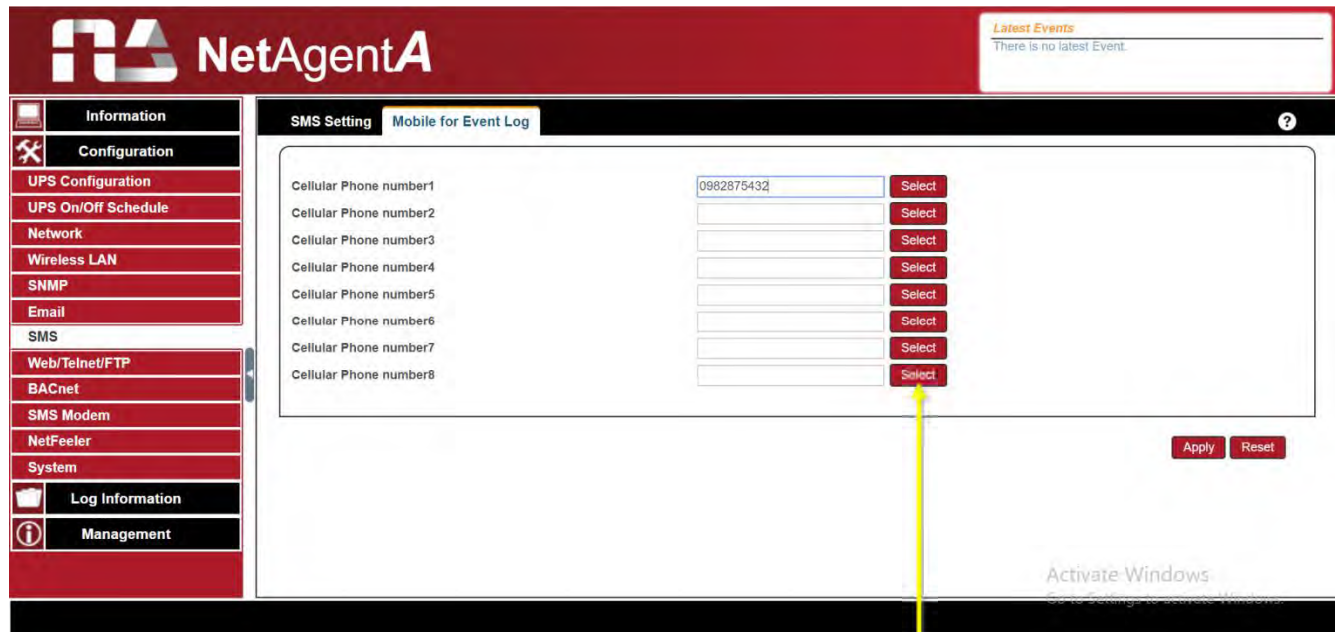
NetAgentA

Latest Events
There is no latest Event.

Information
Configuration
UPS Configuration
UPS On/Off Schedule
Network
Wireless LAN
SNMP
Email
SMS
Web/Telnet/FTP
BACnet
SMS Modem
NetFeeler
System
Log Information
Management

SMS Setting
Mobile for Event Log

Cellular Phone number1 0982875432 Select
Cellular Phone number2 Select
Cellular Phone number3 Select
Cellular Phone number4 Select
Cellular Phone number5 Select
Cellular Phone number6 Select
Cellular Phone number7 Select
Cellular Phone number8 Select

Apply Reset

Activate Windows
Go to Settings to activate Windows.